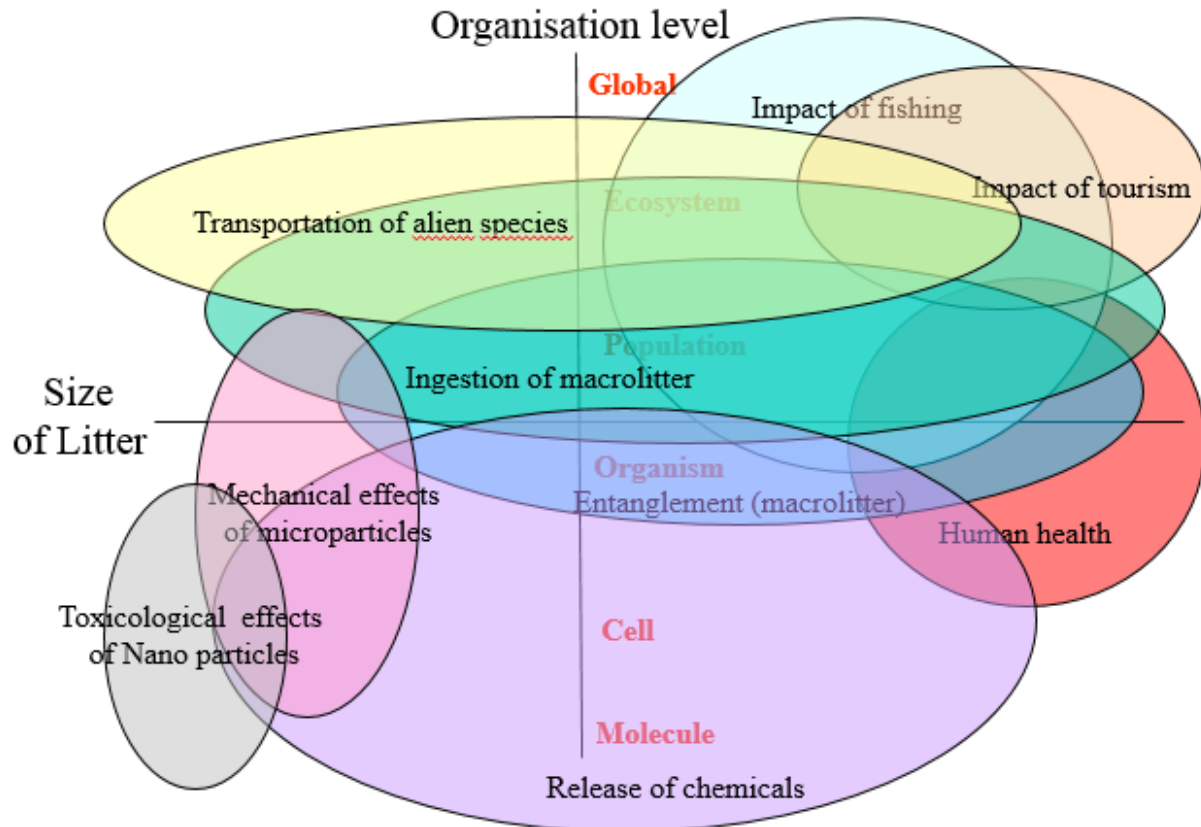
Organisation level

Global

Impact of fishing

Impact of tourism

Ecosystem

Transportation of alien species

Population

Ingestion of macrolitter

Size of Litter

Organism

Entanglement (macrolitter)

Mechanical effects of microparticles

Human health

Toxicological effects of Nano particles

Cell

Molecule

Release of chemicals